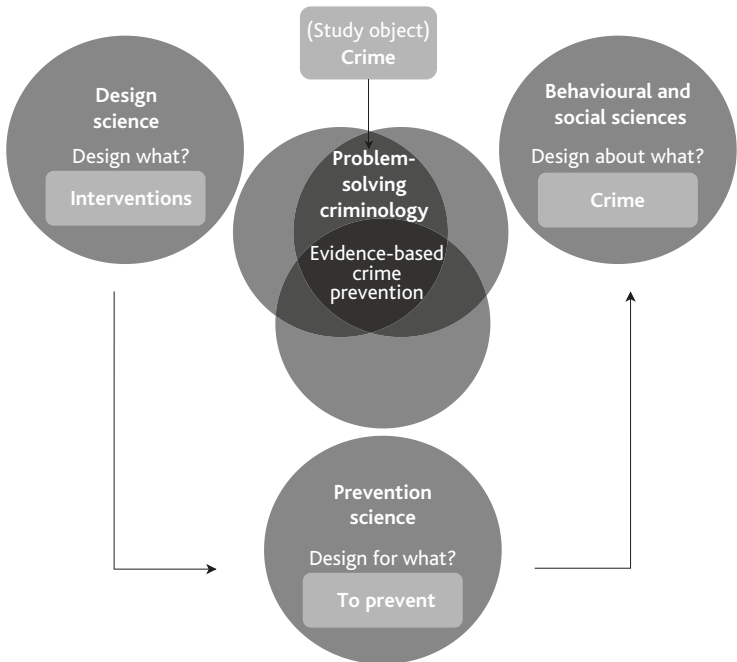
(Study object)
Crime

Design science
Design what?
Interventions

Problem-solving criminology

Evidence-based crime prevention

Behavioural and social sciences
Design about what?
Crime

Prevention science
Design for what?
To prevent